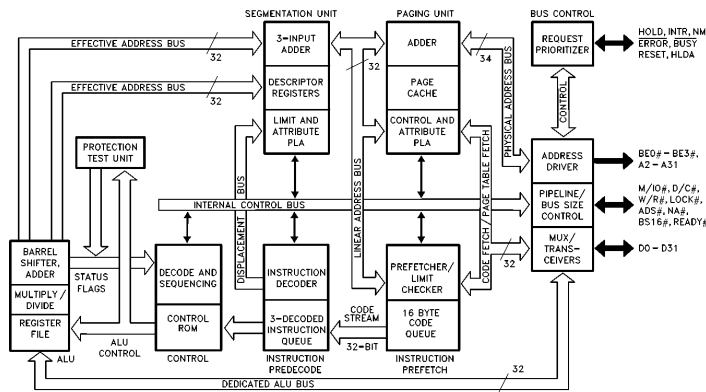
SEGMENTATION UNIT

PAGING UNIT

BUS CONTROL

EFFECTIVE ADDRESS BUS

32

EFFECTIVE ADDRESS BUS

32

3-INPUT ADDER

DESCRIPTOR REGISTERS

LIMIT AND ATTRIBUTE PLA

32

ADDER

PAGE CACHE

CONTROL AND ATTRIBUTE PLA

34

PHYSICAL ADDRESS BUS

REQUEST PRIORITIZER

HOLD, INTR, NMI ERROR, BUSY RESET, HLDA

CONTROL

PROTECTION TEST UNIT

ADDRESS DRIVER

BE0# - BE3#, A2 - A31

INTERNAL CONTROL BUS

DISPLACEMENT BUS

LINEAR ADDRESS BUS

CODE FETCH / PAGE TABLE FETCH

PIPELINE/ BUS SIZE CONTROL

M/IO#, D/C#, W/R#, LOCK#, ADS#, NA#, BS16#, READY#

BARREL SHIFTER, ADDER

MULTIPLY / DIVIDE

REGISTER FILE

STATUS FLAGS

DECODE AND SEQUENCING

CONTROL ROM

INSTRUCTION DECODER

3-DECODED INSTRUCTION QUEUE

CODE STREAM

32-BIT

PREFETCHER/ LIMIT CHECKER

16 BYTE CODE QUEUE

32

MUX/ TRANS-CEIVERS

D0 - D31

ALU

ALU CONTROL

CONTROL

INSTRUCTION PREDECODE

INSTRUCTION PREFETCH

DEDICATED ALU BUS

32